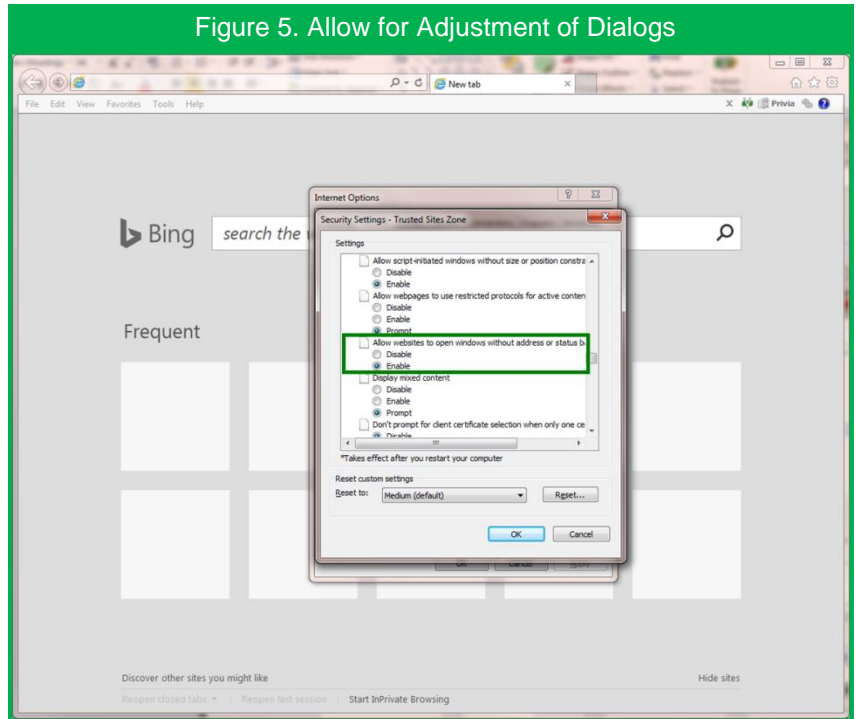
Figure 5. Allow for Adjustment of Dialogs

New tab

File Edit View Favorites Tools Help

Privia

Bing search the

Frequent

Internet Options

Security Settings - Trusted Sites Zone

Settings

Allow script-initiated windows without size or position constra

Disable

Enable

Allow webpages to use restricted protocols for active conten

Disable

Enable

Prompt

Allow websites to open windows without address or status b

Disable

Enable

Display mixed content

Disable

Enable

Prompt

Don't prompt for client certificate selection when only one ce

Disable

*Takes effect after you restart your computer

Reset custom settings

Reset to: Medium (default)

Reset...

OK Cancel

OK Cancel Apply

Discover other sites you might like

Hide sites

Reopen closed tabs | Reopen last session | Start InPrivate Browsing